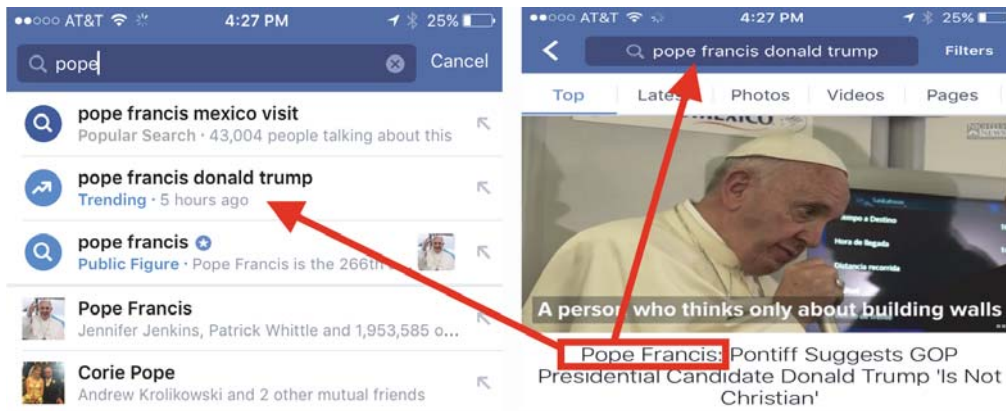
●●○○○ AT&T 4:27 PM 25%

pope

Cancel

pope francis mexico visit
Popular Search · 43,004 people talking about this

pope francis donald trump
Trending · 5 hours ago

pope francis
Public Figure · Pope Francis is the 266th

Pope Francis
Jennifer Jenkins, Patrick Whittle and 1,953,585 o...

Corie Pope
Andrew Krolikowski and 2 other mutual friends

●●○○○ AT&T 4:27 PM 25%

pope francis donald trump

Filters

Top Lates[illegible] Photos Videos Pages

MEXICO

Tiempo a Destino
Hora de llegada
Distancia recorrida

A person who thinks only about building walls

Pope Francis: Pontiff Suggests GOP Presidential Candidate Donald Trump 'Is Not Christian'